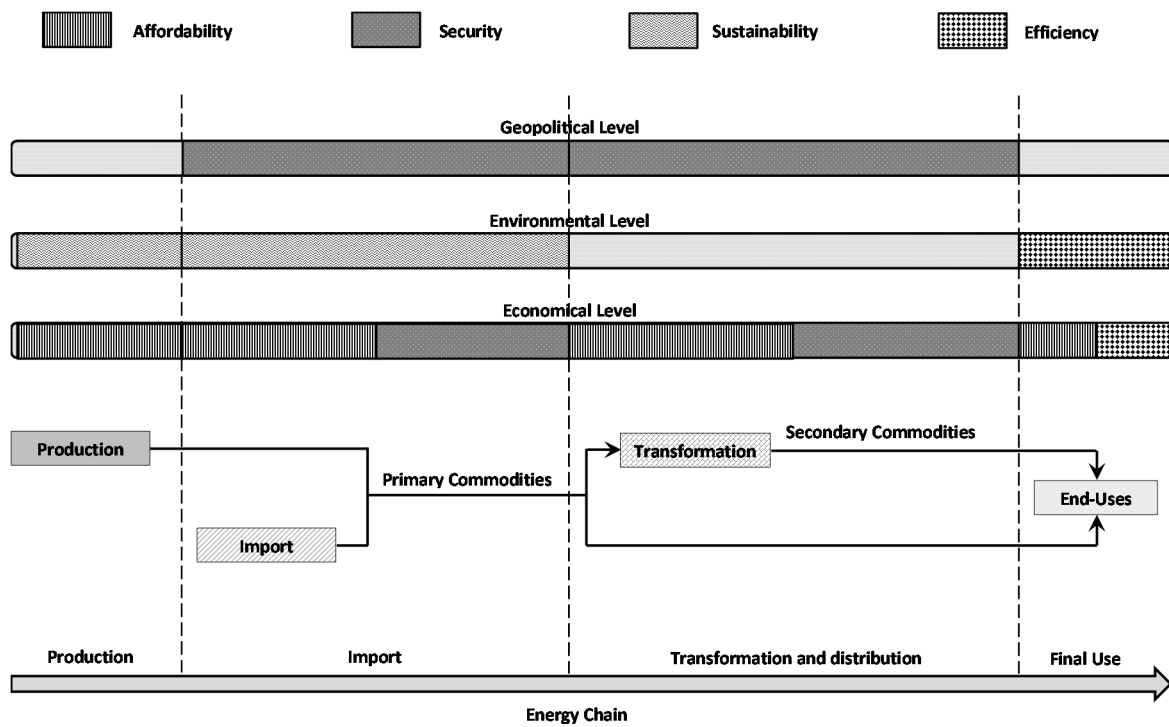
Affordability
Security
Sustainability
Efficiency

Geopolitical Level

Environmental Level

Economical Level

Production

Primary Commodities

Import

Transformation

Secondary Commodities

End-Uses

Production
Import
Transformation and distribution
Final Use

Energy Chain